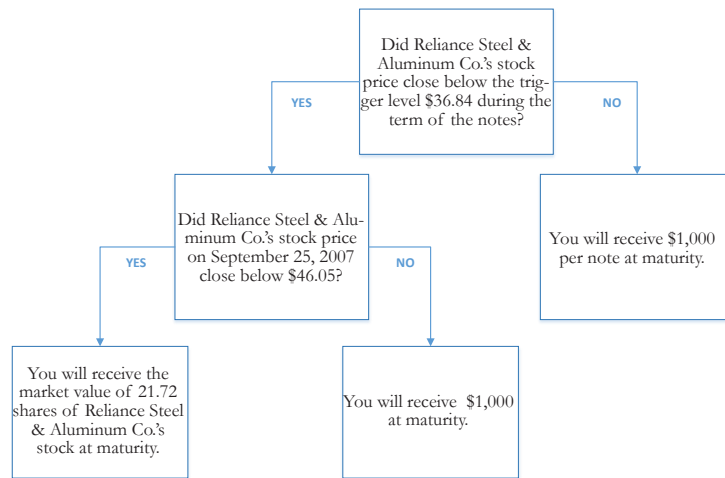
Did Reliance Steel & Aluminum Co.'s stock price close below the trigger level $36.84 during the term of the notes?

YES

NO

Did Reliance Steel & Aluminum Co.'s stock price on September 25, 2007 close below $46.05?

You will receive $1,000 per note at maturity.

YES

NO

You will receive the market value of 21.72 shares of Reliance Steel & Aluminum Co.'s stock at maturity.

You will receive $1,000 at maturity.